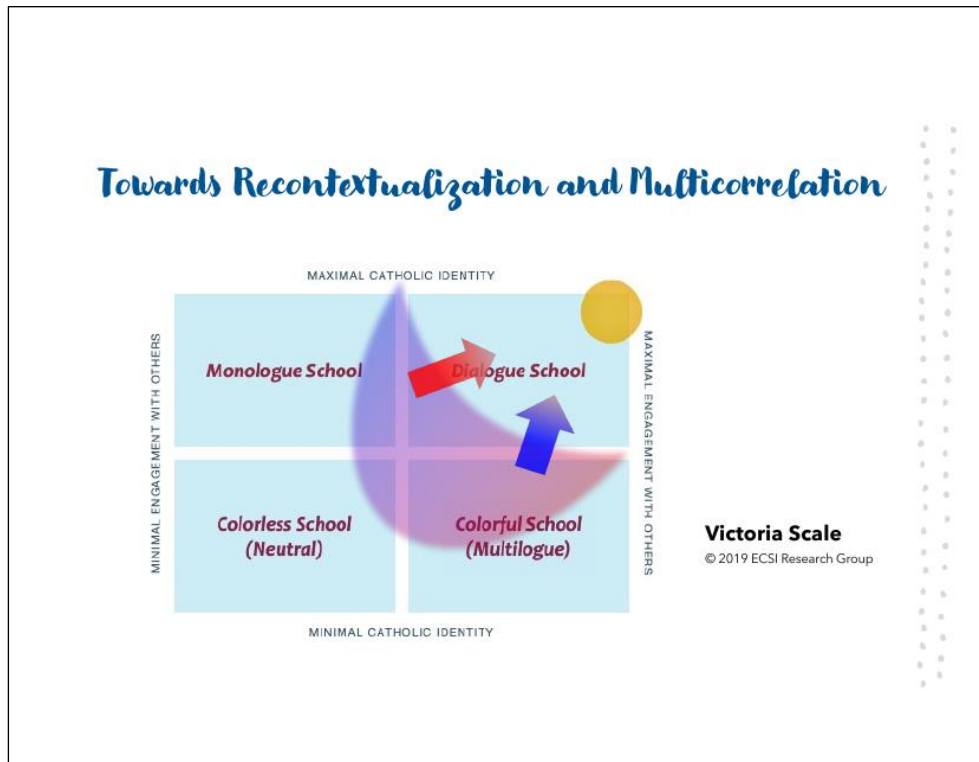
Towards Recontextualization and Multicorrelation

MAXIMAL CATHOLIC IDENTITY

MINIMAL ENGAGEMENT WITH OTHERS

Monologue School

Dialogue School

MAXIMAL ENGAGEMENT WITH OTHERS

Colorless School (Neutral)

Colorful School (Multilogue)

MINIMAL CATHOLIC IDENTITY

Victoria Scale

© 2019 ECSI Research Group